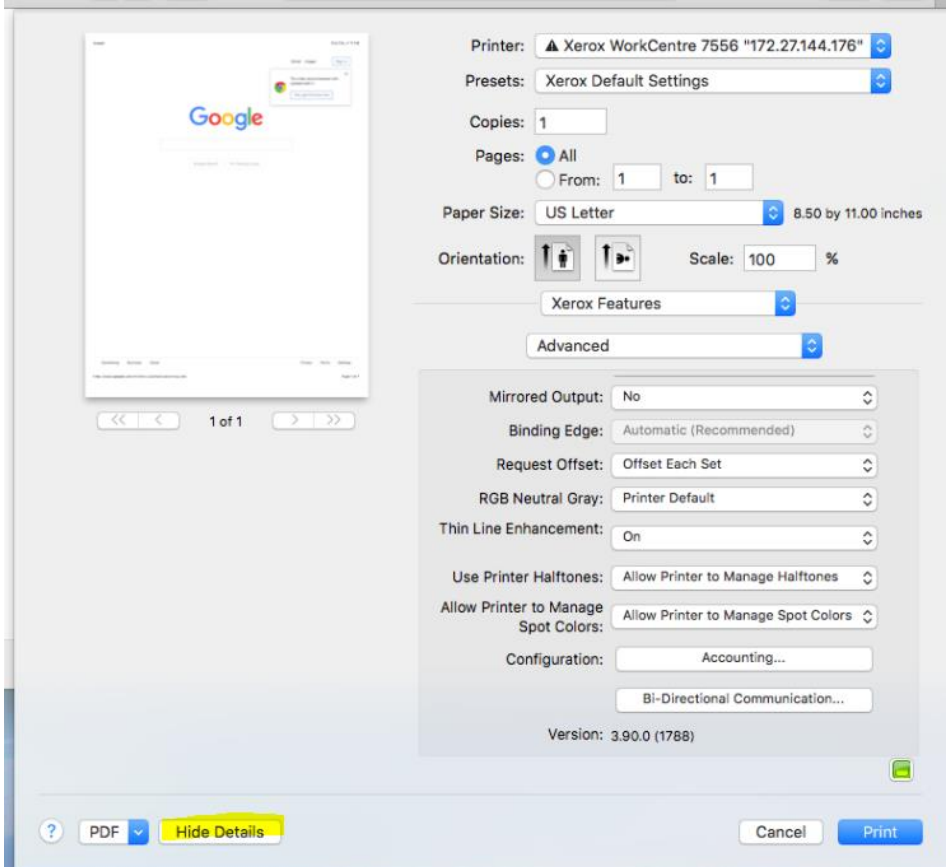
Google

1 of 1

Printer: Xerox WorkCentre 7556 "172.27.144.176"
Presets: Xerox Default Settings
Copies: 1
Pages: All
From: 1 to: 1
Paper Size: US Letter 8.50 by 11.00 inches
Orientation: Scale: 100 %

Xerox Features

Advanced

Mirrored Output: No
Binding Edge: Automatic (Recommended)
Request Offset: Offset Each Set
RGB Neutral Gray: Printer Default
Thin Line Enhancement: On
Use Printer Halftones: Allow Printer to Manage Halftones
Allow Printer to Manage Spot Colors: Allow Printer to Manage Spot Colors
Configuration: Accounting...
Bi-Directional Communication...
Version: 3.90.0 (1788)

? PDF Hide Details Cancel Print